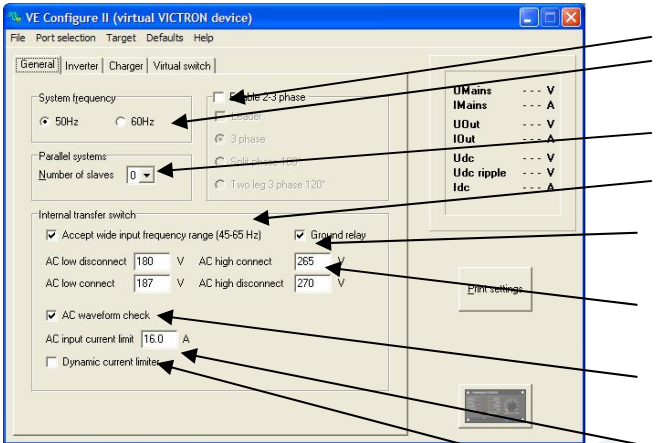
VE Configure II (virtual VICTRON device)

File Port selection Target Defaults Help

General | Inverter | Charger | Virtual switch

System frequency

50Hz 60Hz

Parallel systems

Number of slaves 0

Enable 2-3 phase

Leader

3 phase

Split phase 180°

Two leg 3 phase 120°

Internal transfer switch

Accept wide input frequency range (45-65 Hz)

Ground relay

AC low disconnect 180 V AC high connect 265 V

AC low connect 187 V AC high disconnect 270 V

AC waveform check

AC input current limit 16.0 A

Dynamic current limiter

UMains --- V
IMains --- A
UOut --- V
IOut --- A
Udc --- V
Udc ripple --- V
Idc --- A

Print settings